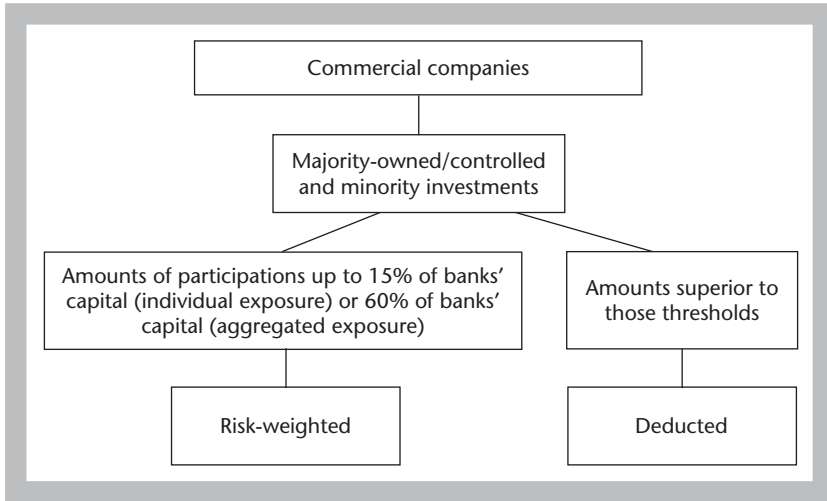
Commercial companies

Majority-owned/controlled and minority investments

Amounts of participations up to 15% of banks' capital (individual exposure) or 60% of banks' capital (aggregated exposure)

Amounts superior to those thresholds

Risk-weighted

Deducted